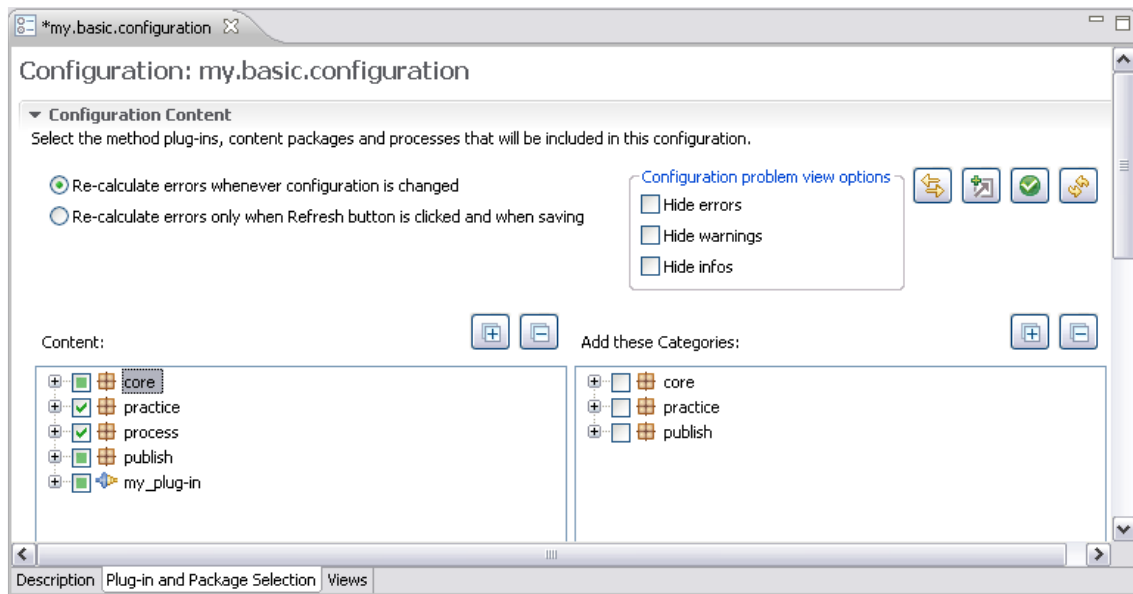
*my.basic.configuration

Configuration: my.basic.configuration

Configuration Content

Select the method plug-ins, content packages and processes that will be included in this configuration.

Re-calculate errors whenever configuration is changed

Re-calculate errors only when Refresh button is clicked and when saving

Configuration problem view options

Hide errors

Hide warnings

Hide infos

Content:

core

practice

process

publish

my_plug-in

Add these Categories:

core

practice

publish

Description | Plug-in and Package Selection | Views